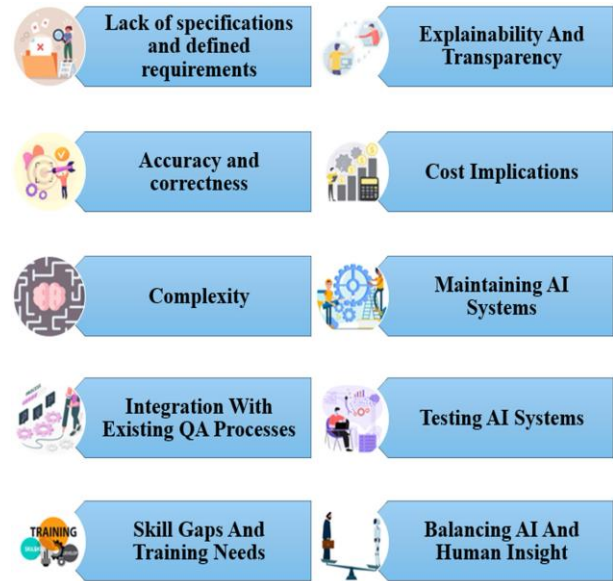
Lack of specifications and defined requirements

Explainability And Transparency

Accuracy and correctness

Cost Implications

Complexity

Maintaining AI Systems

Integration With Existing QA Processes

Testing AI Systems

TRAINING

Skill Gaps And Training Needs

Balancing AI And Human Insight